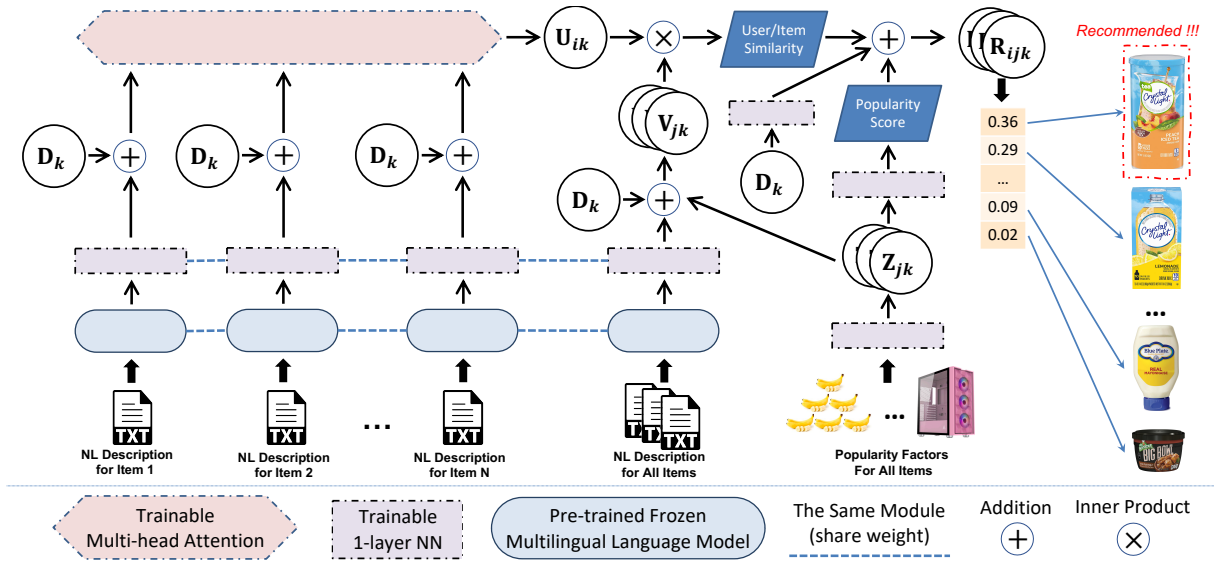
$\mathbf{U}_{ik}$

$\times$

User/Item Similarity

$+$

$\mathbf{R}_{ijk}$

Recommended !!!

$\mathbf{V}_{jk}$

Popularity Score

$\mathbf{D}_k$ $+$ $\mathbf{D}_k$ $+$ $\mathbf{D}_k$ $+$

$\mathbf{D}_k$ $+$

$\mathbf{D}_k$

0.36
0.29
...
0.09
0.02

$\mathbf{Z}_{jk}$

...

TXT
NL Description for Item 1

TXT
NL Description for Item 2

...

TXT
NL Description for Item N

TXT
NL Description for All Items

...
Popularity Factors For All Items

Trainable Multi-head Attention

Trainable 1-layer NN

Pre-trained Frozen Multilingual Language Model

The Same Module (share weight)

Addition $+$

Inner Product $\times$